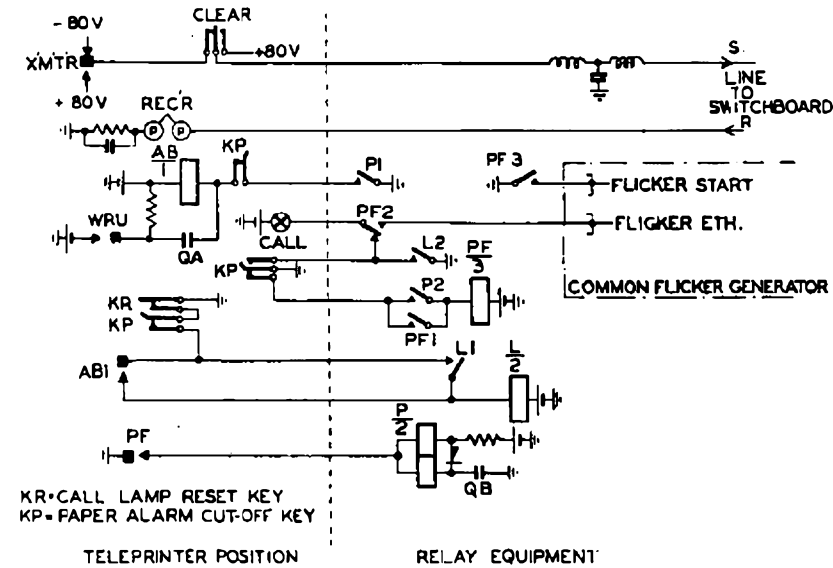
-80V
CLEAR
XMTR
+80V
+80V
S
LINE TO SWITCHBOARD
R
REC'R
P
P
AB
1
KP
P1
PF3
FLICKER START
FLICKER ETH.
PF2
WRU
CALL
QA
L2
PF
3
KP
P2
COMMON FLICKER GENERATOR
PF1
KR
KP
AB1
L1
L
2
P
2
PF
QB
KR=CALL LAMP RESET KEY
KP=PAPER ALARM CUT-OFF KEY
TELEPRINTER POSITION
RELAY EQUIPMENT